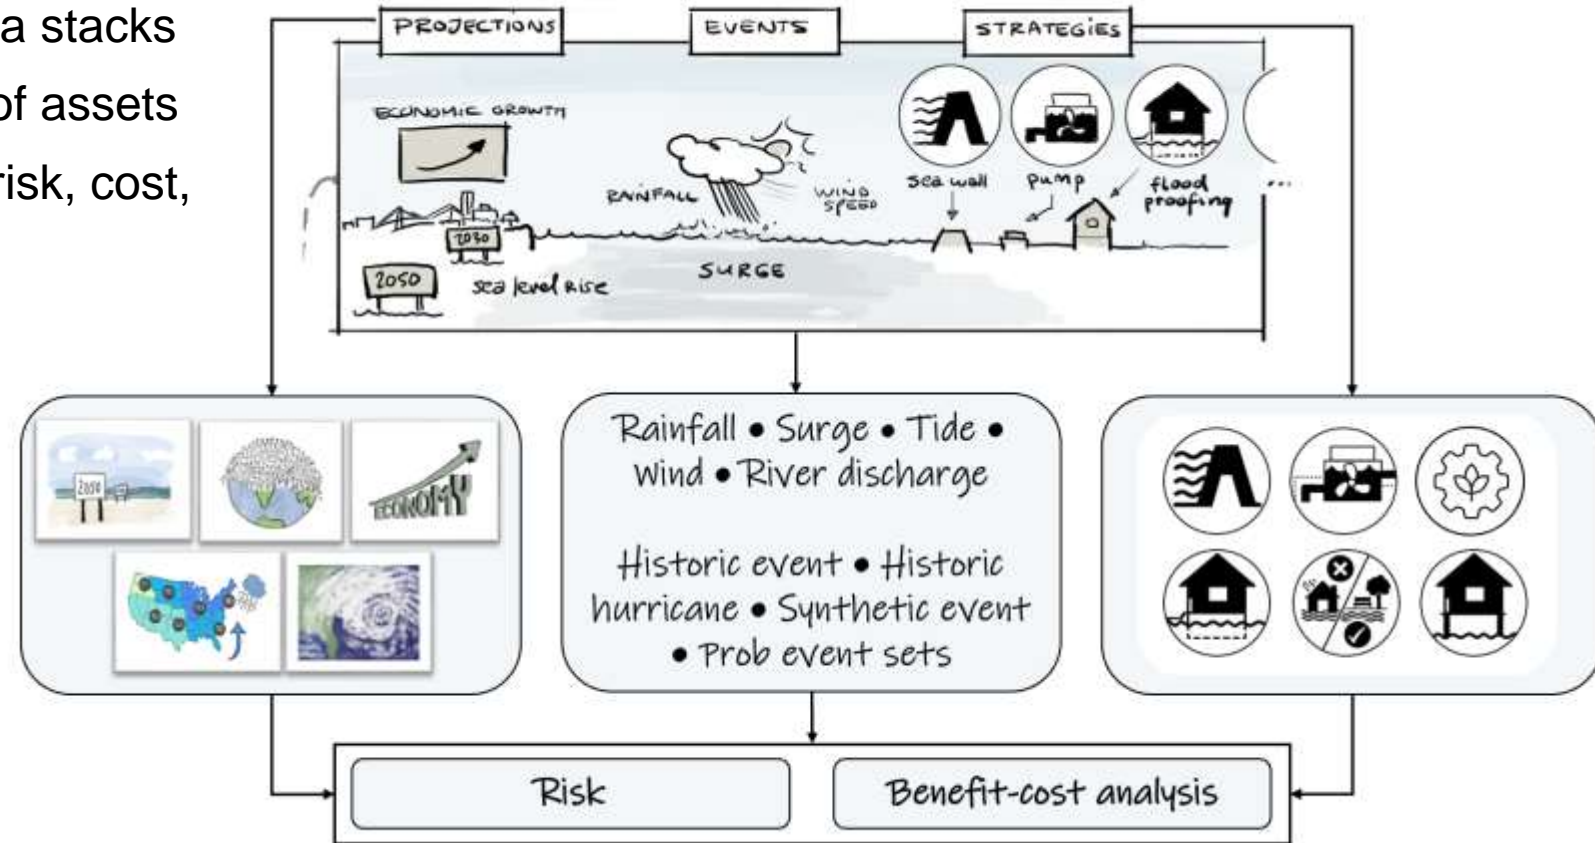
a stacks
of assets
risk, cost,

PROJECTIONS
EVENTS
STRATEGIES

ECONOMIC GROWTH
RAINFALL
WIND SPEED
2030
2050
sea level rise
SURGE
sea wall
pump
flood proofing
...

2050
ECONOMY

Rainfall • Surge • Tide • Wind • River discharge

Historic event • Historic hurricane • Synthetic event • Prob event sets

Risk
Benefit-cost analysis